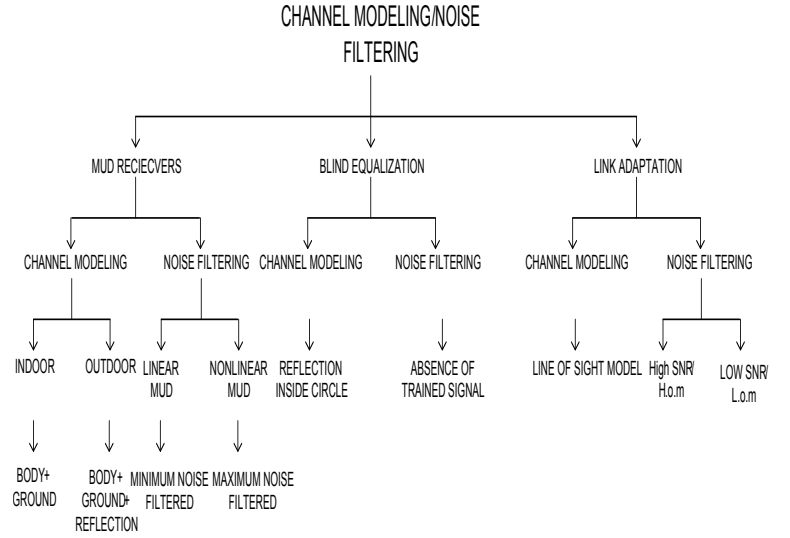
CHANNEL MODELING/NOISE FILTERING

MUD RECIECVERS

BLIND EQUALIZATION

LINK ADAPTATION

CHANNEL MODELING

NOISE FILTERING

CHANNEL MODELING

NOISE FILTERING

CHANNEL MODELING

NOISE FILTERING

INDOOR

OUTDOOR

LINEAR MUD

NONLINEAR MUD

REFLECTION INSIDE CIRCLE

ABSENCE OF TRAINED SIGNAL

LINE OF SIGHT MODEL

High SNR/ H.o.m

LOW SNR/ L.o.m

BODY+ GROUND

BODY+ GROUND+ REFLECTION

MINIMUM NOISE FILTERED

MAXIMUM NOISE FILTERED